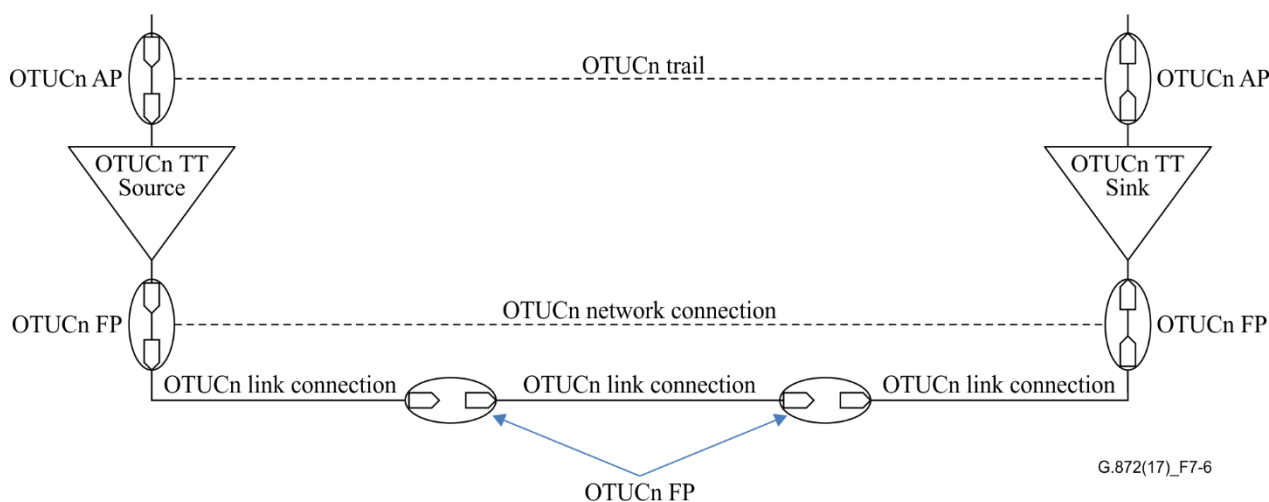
OTUCn AP

OTUCn trail

OTUCn AP

OTUCn TT
Source

OTUCn TT
Sink

OTUCn FP

OTUCn network connection

OTUCn FP

OTUCn link connection

OTUCn link connection

OTUCn link connection

G.872(17)_F7-6

OTUCn FP